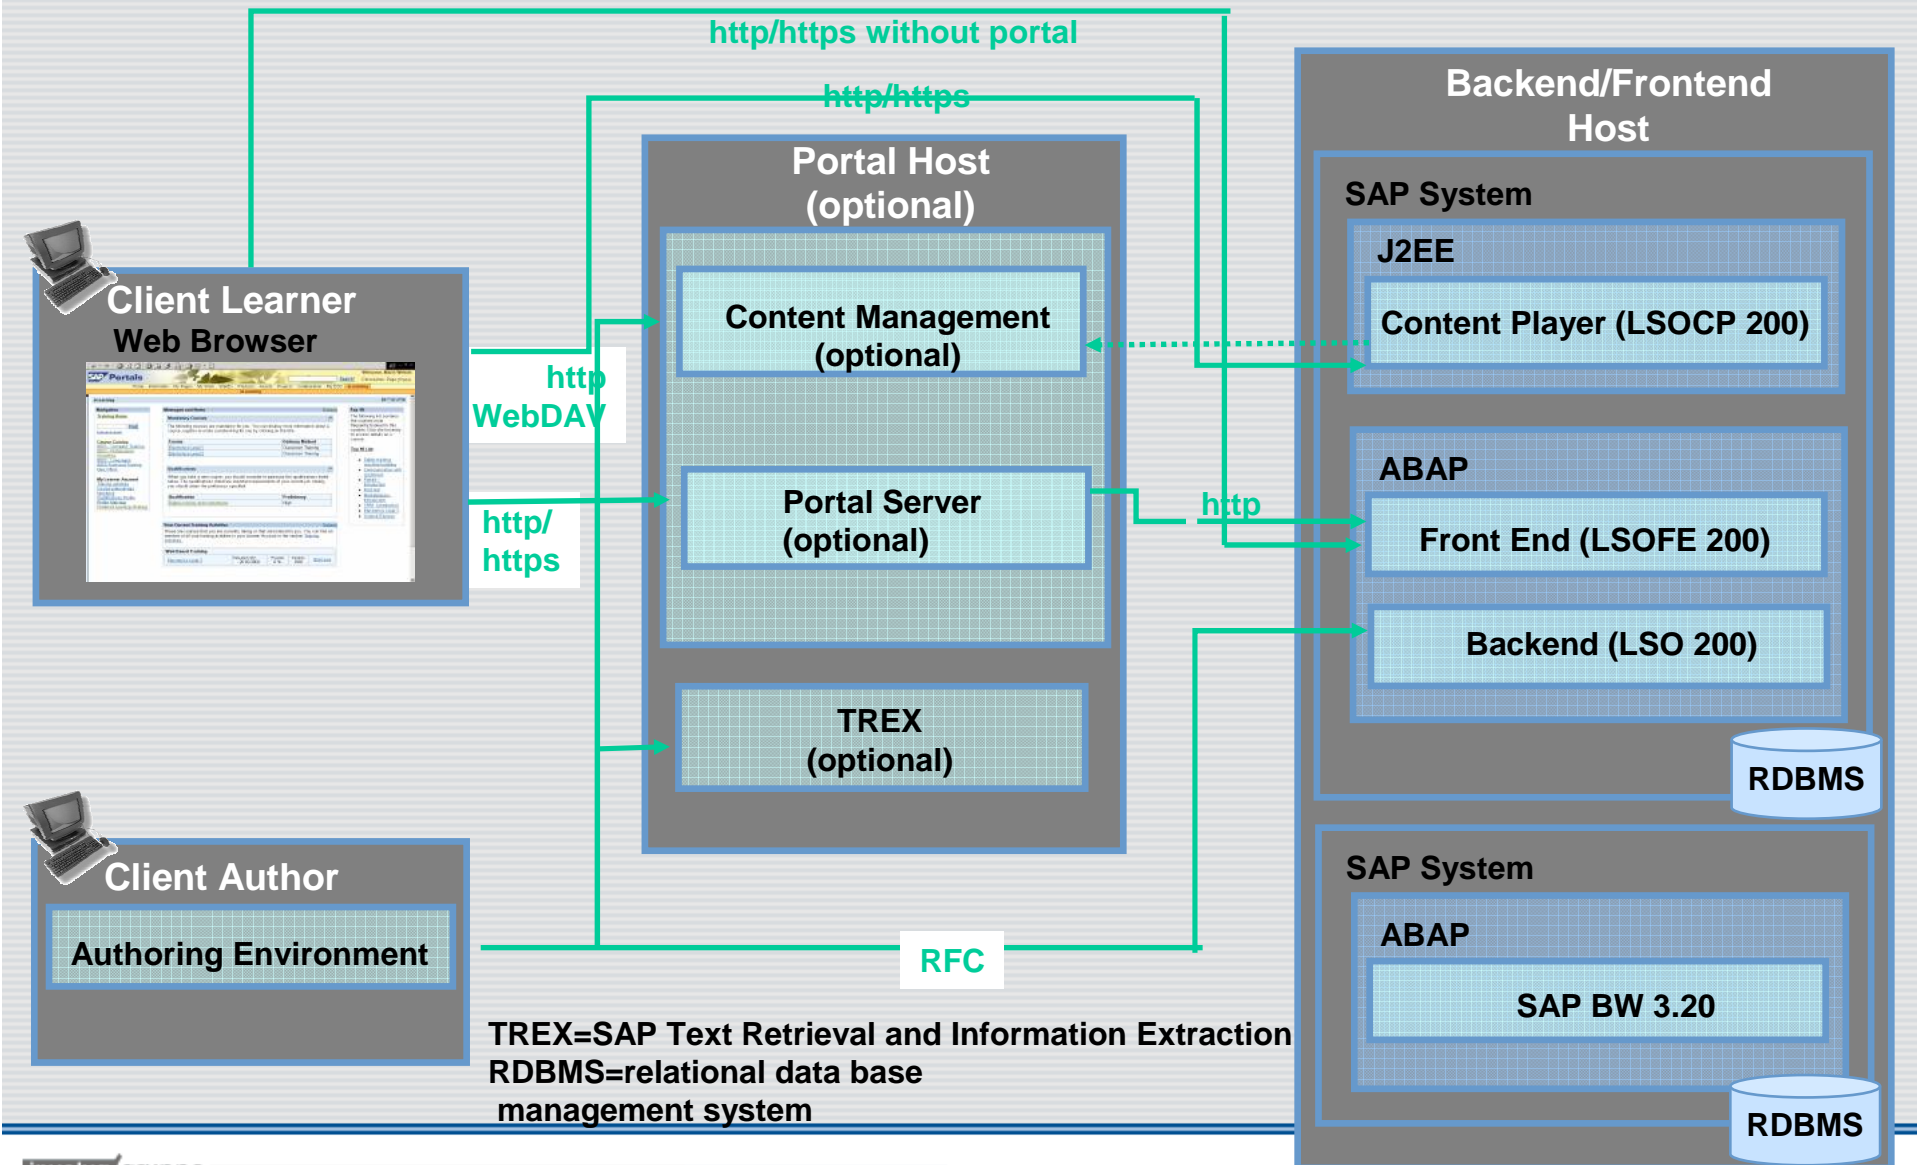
http/https without portal

http/https

Portal Host (optional)

Backend/Frontend Host

SAP System

J2EE

Content Player (LSOCP 200)

Client Learner

Web Browser

Content Management (optional)

http

WebDAV

Portal Server (optional)

http/ https

http

ABAP

Front End (LSOFE 200)

Backend (LSO 200)

TREX (optional)

RDBMS

SAP System

Client Author

Authoring Environment

RFC

ABAP

SAP BW 3.20

TREX=SAP Text Retrieval and Information Extraction
RDBMS=relational data base management system

RDBMS